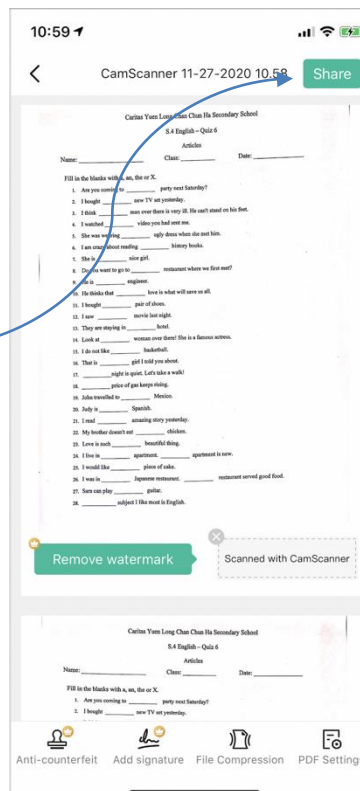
10:59

CamScanner 11-27-2020 10.58

Share

Caritas Yuen Long Chan Chun Ha Secondary School

S.4 English – Quiz 6

Articles

Name: ____________ Class: ________ Date: ____________

Fill in the blanks with a, an, the or X.

1. Are you coming to ________ party next Saturday?
2. I bought ________ new TV set yesterday.
3. I think ________ man over there is very ill. He can't stand on his feet.
4. I watched ________ video you had sent me.
5. She was wearing ________ ugly dress when she met him.
6. I am crazy about reading ________ history books.
7. She is ________ nice girl.
8. Do you want to go to ________ restaurant where we first met?
9. He is ________ engineer.
10. He thinks that ________ love is what will save us all.
11. I bought ________ pair of shoes.
12. I saw ________ movie last night.
13. They are staying in ________ hotel.
14. Look at ________ woman over there! She is a famous actress.
15. I do not like ________ basketball.
16. That is ________ girl I told you about.
17. ________ night is quiet. Let's take a walk!
18. ________ price of gas keeps rising.
19. John travelled to ________ Mexico.
20. Judy is ________ Spanish.
21. I read ________ amazing story yesterday.
22. My brother doesn't eat ________ chicken.
23. Love is such ________ beautiful thing.
24. I live in ________ apartment. ________ apartment is new.
25. I would like ________ piece of cake.
26. I was in ________ Japanese restaurant. ________ restaurant served good food.
27. Sara can play ________ guitar.
28. ________ subject I like most is English.

Remove watermark

Scanned with CamScanner

Caritas Yuen Long Chan Chun Ha Secondary School

S.4 English – Quiz 6

Articles

Name: ____________ Class: ________ Date: ____________

Fill in the blanks with a, an, the or X.

1. Are you coming to ________ party next Saturday?
2. I bought ________ new TV set yesterday.

Anti-counterfeit
Add signature
File Compression
PDF Setting